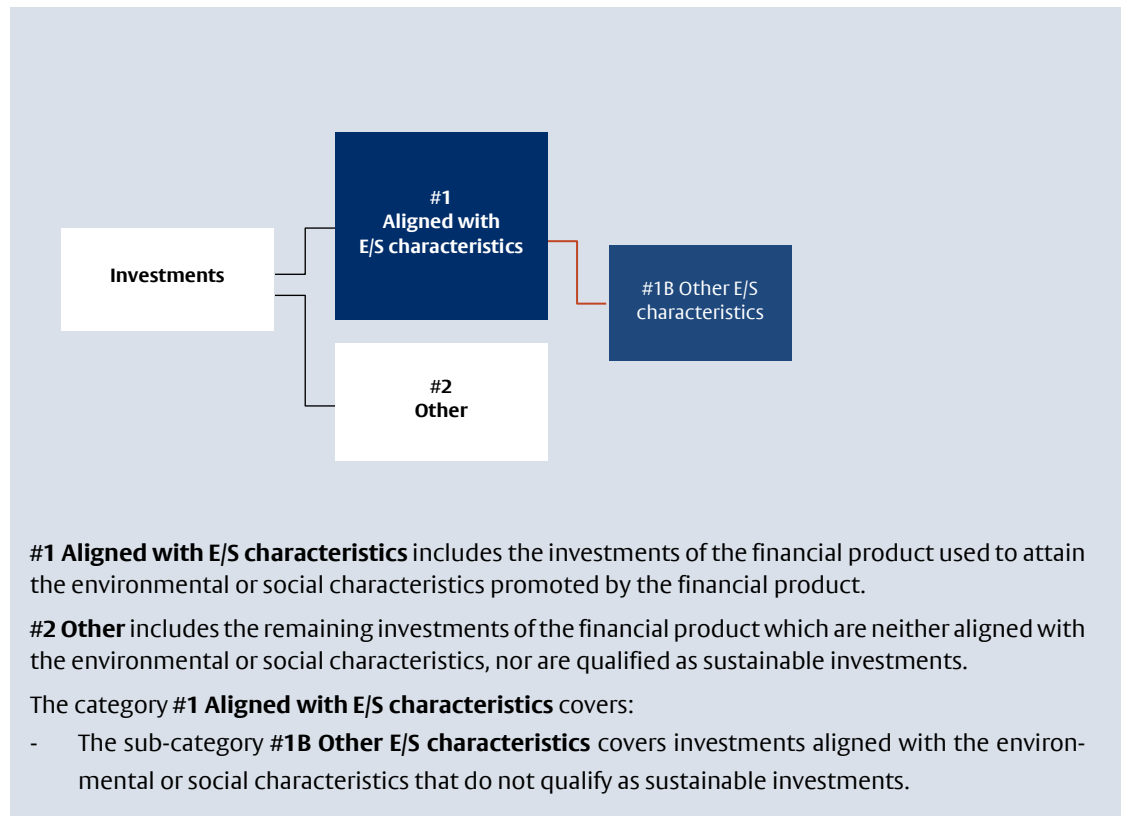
Investments

#1
Aligned with
E/S characteristics

#1B Other E/S characteristics

#2
Other

#1 Aligned with E/S characteristics includes the investments of the financial product used to attain the environmental or social characteristics promoted by the financial product.

#2 Other includes the remaining investments of the financial product which are neither aligned with the environmental or social characteristics, nor are qualified as sustainable investments.

The category #1 Aligned with E/S characteristics covers:

- The sub-category #1B Other E/S characteristics covers investments aligned with the environmental or social characteristics that do not qualify as sustainable investments.